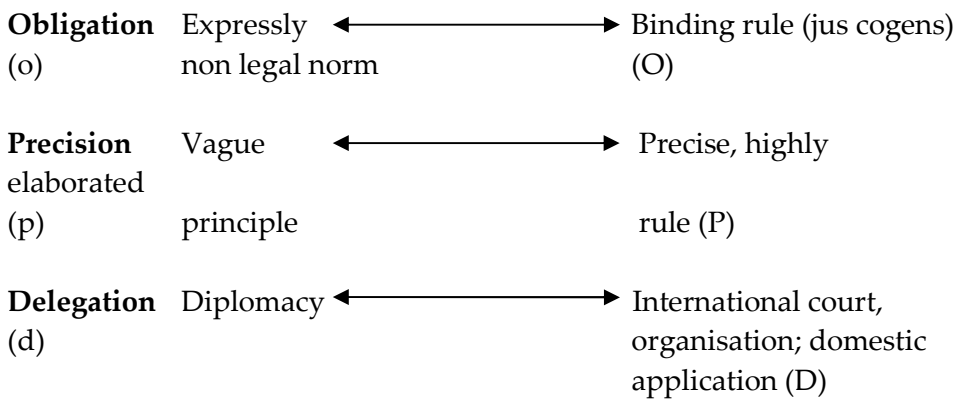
**Obligation** Expressly ↔ Binding rule (jus cogens)
(o) non legal norm (O)

**Precision** Vague ↔ Precise, highly
elaborated
(p) principle rule (P)

**Delegation** Diplomacy ↔ International court,
(d) organisation; domestic application (D)